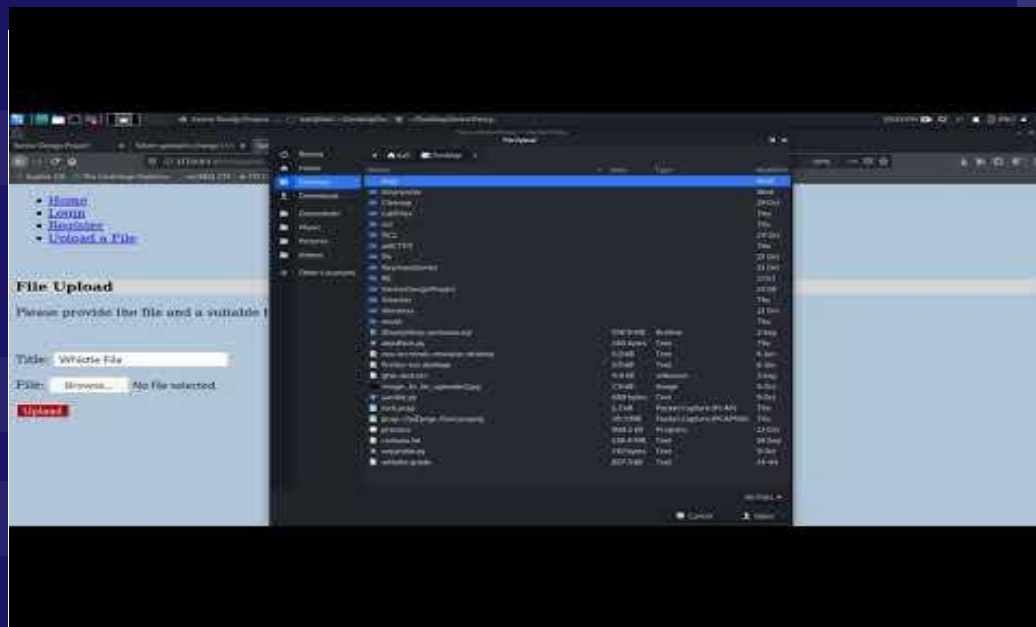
- Home
- Login
- Register
- Upload a File

File Upload

Please provide the file and a suitable t

Title: Whistle File

File: Browse... No file selected.

Upload

File Upload

Recent
Home
Desktop
Documents
Downloads
Music
Pictures
Videos
Other Locations

Desktop

Name
Size
Type
Modified

Cancel
Open